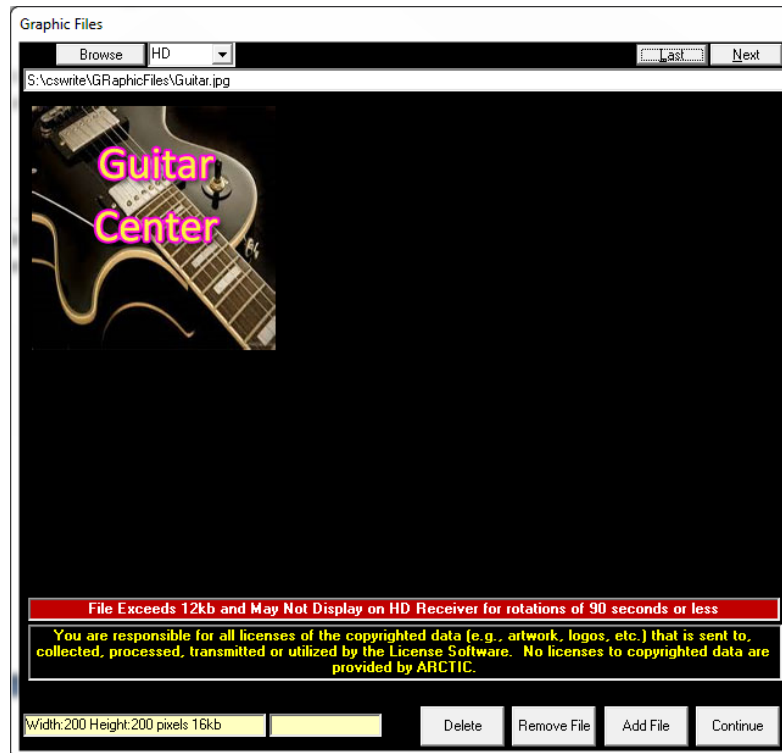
Graphic Files

Browse HD

Last Next

S:\cswrite\GRaphicFiles\Guitar.jpg

Guitar Center

File Exceeds 12kb and May Not Display on HD Receiver for rotations of 90 seconds or less

You are responsible for all licenses of the copyrighted data (e.g., artwork, logos, etc.) that is sent to, collected, processed, transmitted or utilized by the License Software. No licenses to copyrighted data are provided by ARCTIC.

Width:200 Height:200 pixels 16kb

Delete Remove File Add File Continue